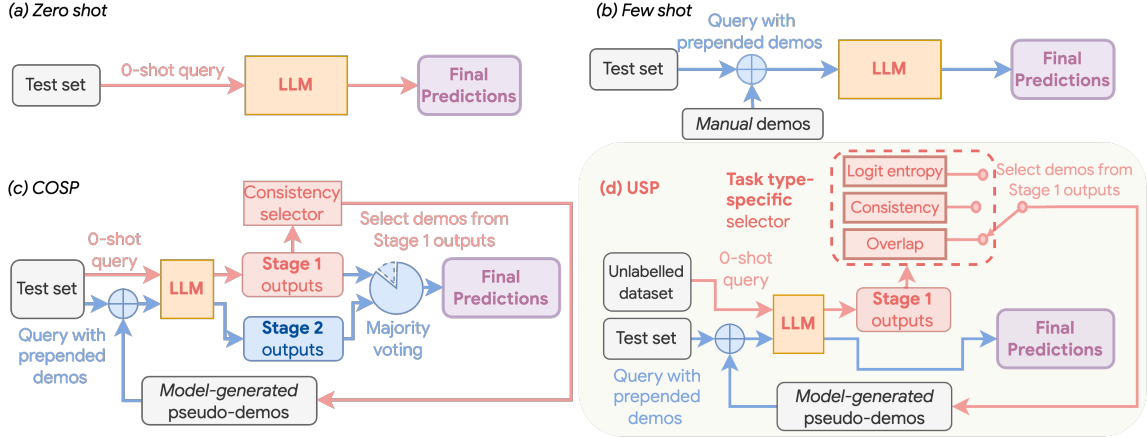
(a) Zero shot

Test set

0-shot query

LLM

Final Predictions

(b) Few shot

Query with prepended demos

Test set

LLM

Final Predictions

Manual demos

(c) COSP

Consistency selector

Select demos from Stage 1 outputs

0-shot query

Test set

LLM

Stage 1 outputs

Final Predictions

Query with prepended demos

Stage 2 outputs

Majority voting

Model-generated pseudo-demos

(d) USP

Task type-specific selector

Logit entropy

Consistency

Overlap

Select demos from Stage 1 outputs

Unlabelled dataset

0-shot query

LLM

Stage 1 outputs

Test set

Final Predictions

Query with prepended demos

Model-generated pseudo-demos